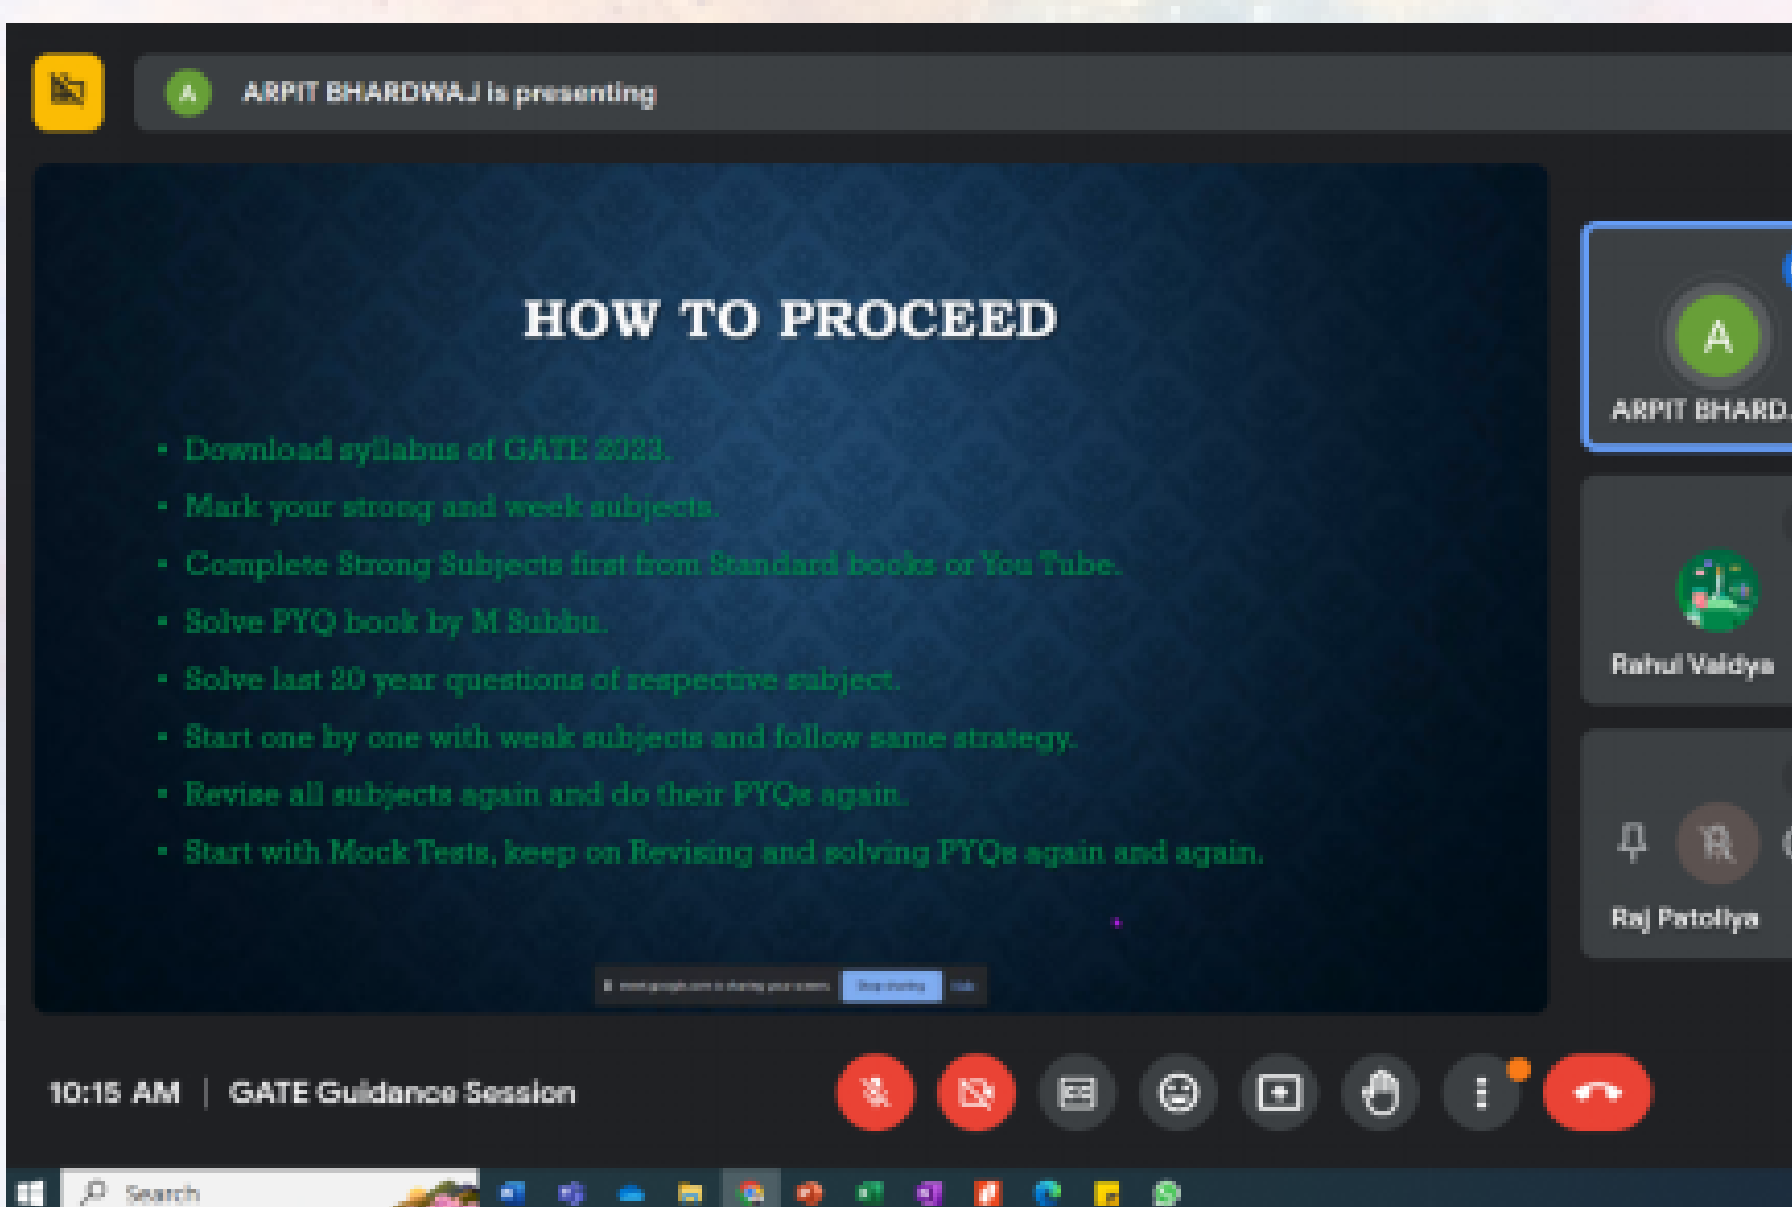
ARPIT BHARDWAJ is presenting

HOW TO PROCEED

- Download syllabus of GATE 2023.
- Mark your strong and week subjects.
- Complete Strong Subjects first from Standard books or You Tube.
- Solve PYQ book by M Subbu.
- Solve last 20 year questions of respective subject.
- Start one by one with weak subjects and follow same strategy.
- Revise all subjects again and do their PYQs again.
- Start with Mock Tests, keep on Revising and solving PYQs again and again.

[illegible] Stop sharing Hide

A
ARPIT BHARD

Rahul Vaidya

R
Raj Patoliya

10:15 AM | GATE Guidance Session

Search